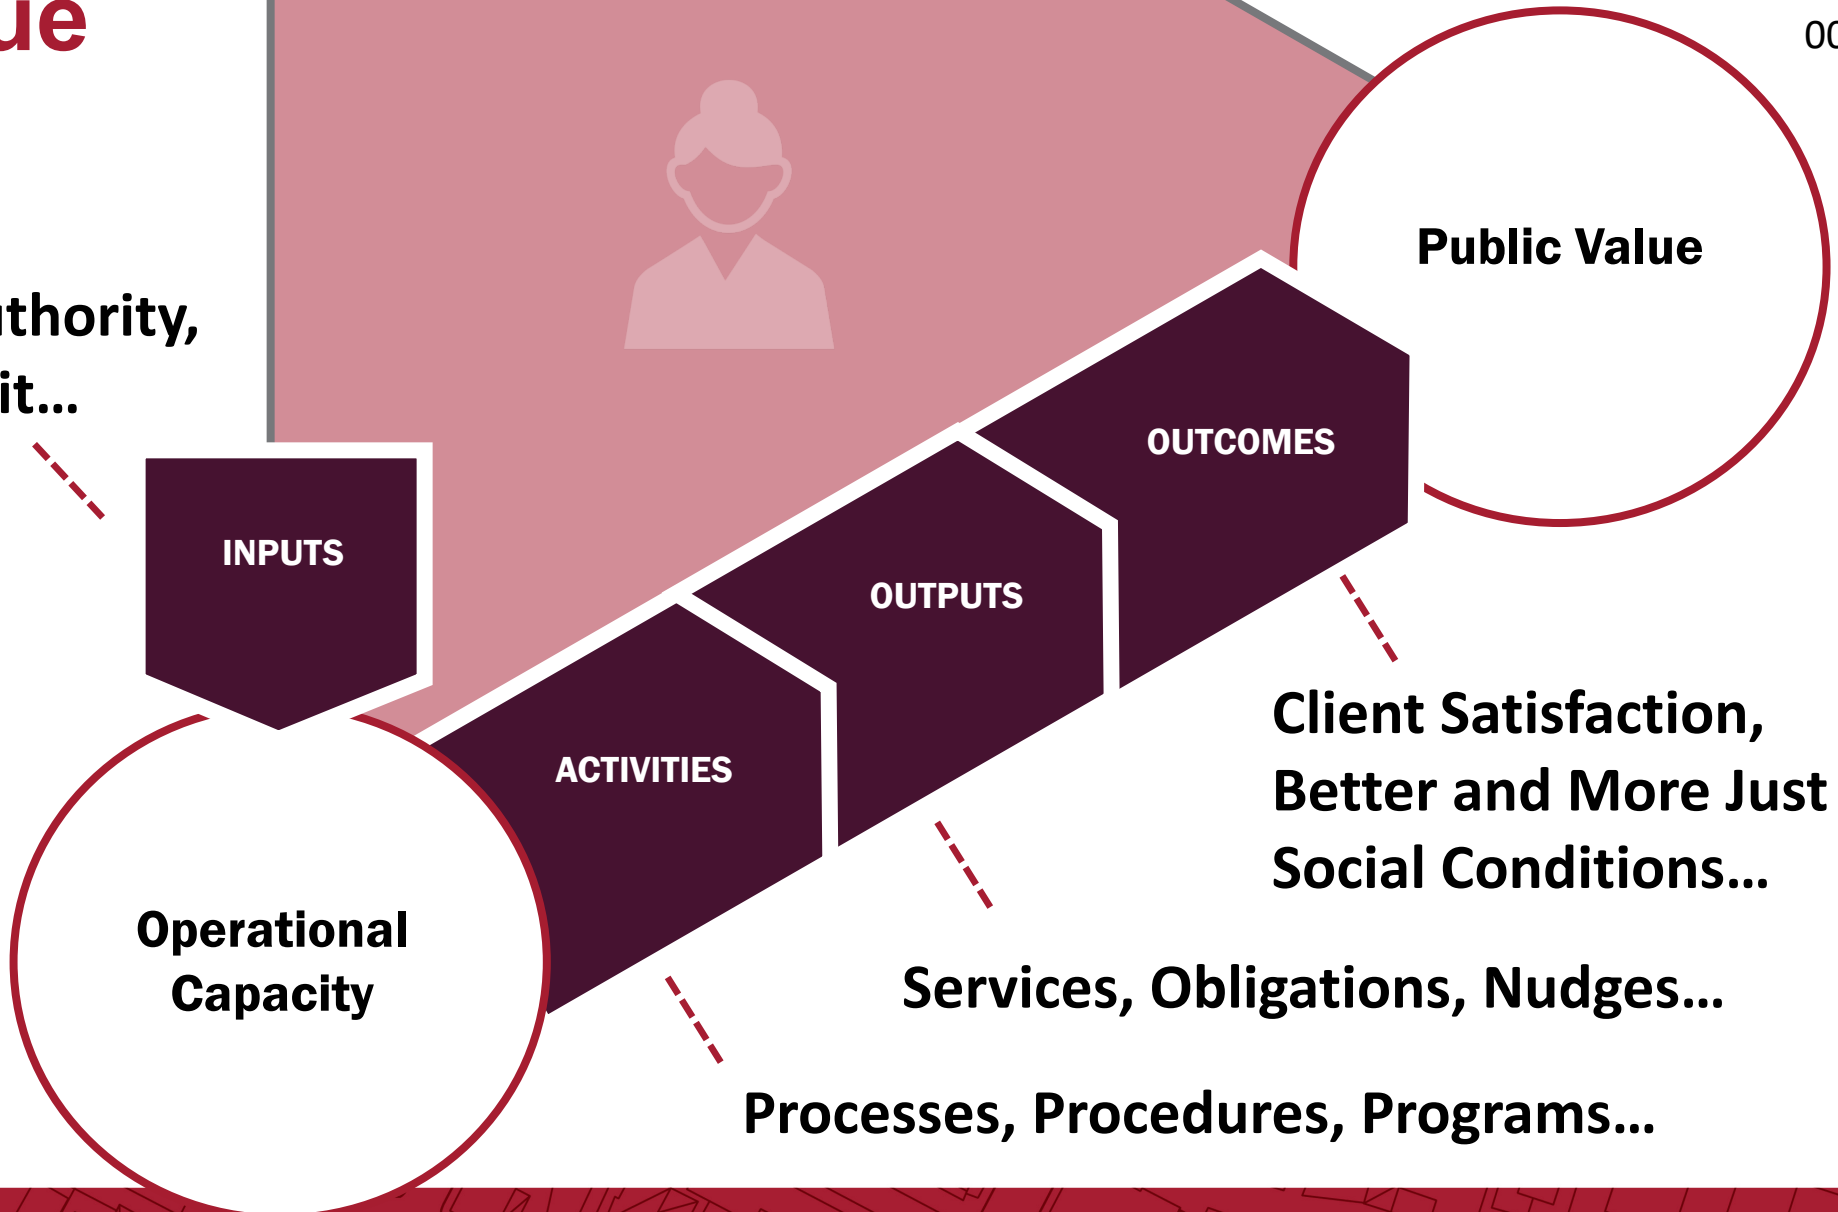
ue

00

thority,
it...

Public Value

INPUTS

OUTCOMES

OUTPUTS

ACTIVITIES

Operational Capacity

Client Satisfaction, Better and More Just Social Conditions...

Services, Obligations, Nudges...

Processes, Procedures, Programs...